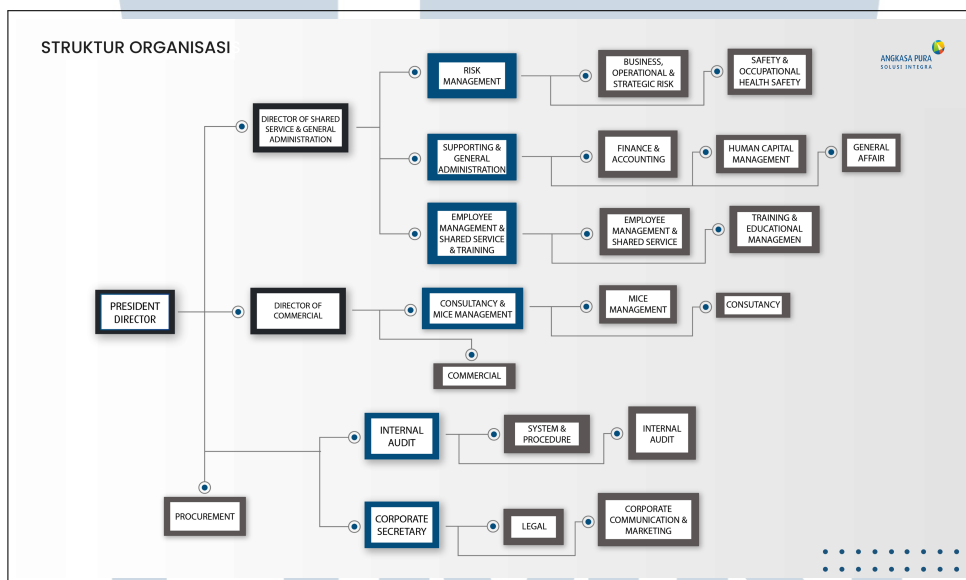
STRUKTUR ORGANISASI

ANGKASA PURA
SOLUSI INTEGRA

PRESIDENT DIRECTOR

DIRECTOR OF SHARED SERVICE & GENERAL ADMINISTRATION

RISK MANAGEMENT

BUSINESS, OPERATIONAL & STRATEGIC RISK

SAFETY & OCCUPATIONAL HEALTH SAFETY

SUPPORTING & GENERAL ADMINISTRATION

FINANCE & ACCOUNTING

HUMAN CAPITAL MANAGEMENT

GENERAL AFFAIR

EMPLOYEE MANAGEMENT & SHARED SERVICE & TRAINING

EMPLOYEE MANAGEMENT & SHARED SERVICE

TRAINING & EDUCATIONAL MANAGEMEN

DIRECTOR OF COMMERCIAL

CONSULTANCY & MICE MANAGEMENT

MICE MANAGEMENT

CONSUTANCY

COMMERCIAL

INTERNAL AUDIT

SYSTEM & PROCEDURE

INTERNAL AUDIT

PROCUREMENT

CORPORATE SECRETARY

LEGAL

CORPORATE COMMUNICATION & MARKETING